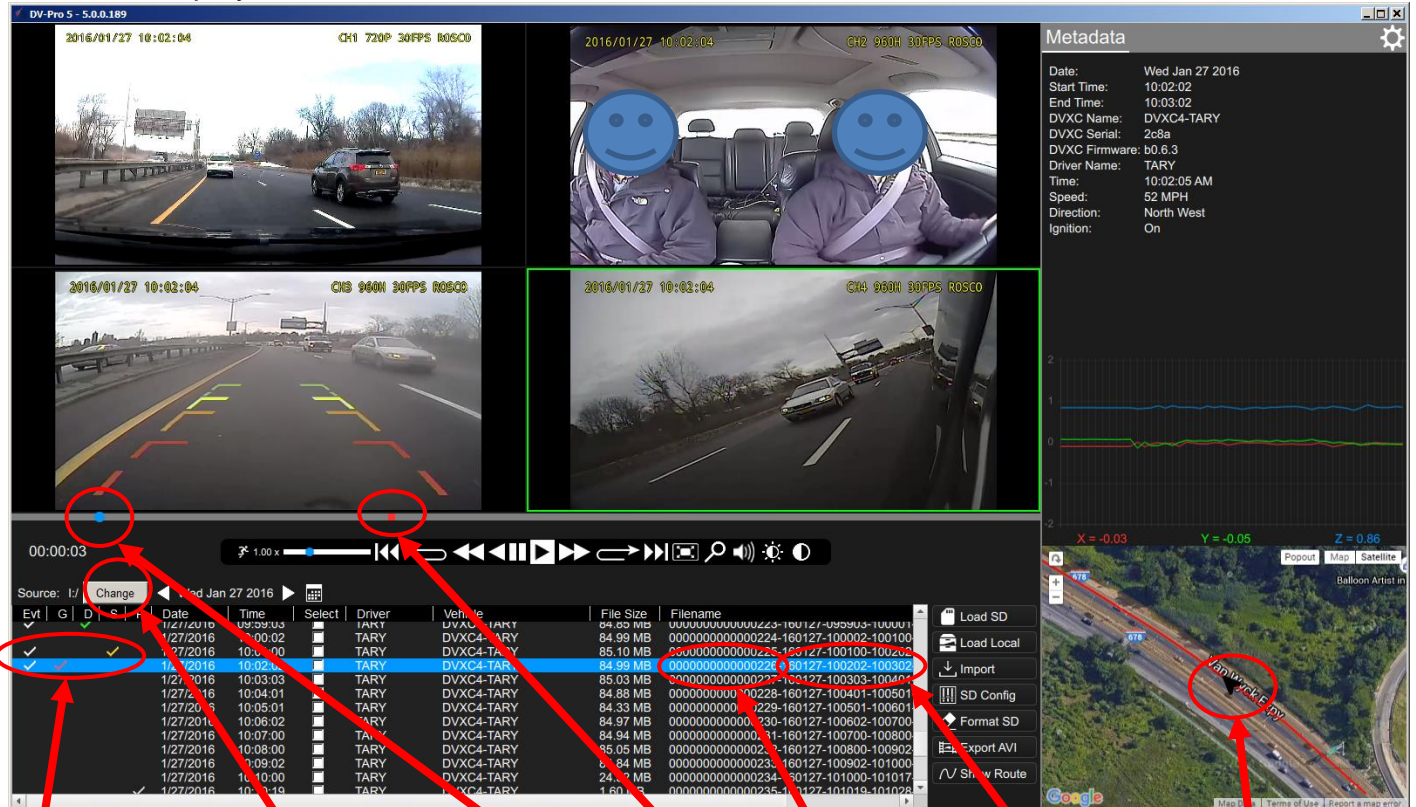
DV-Pro 5 - 5.0.0.189

2016/01/27 10:02:04 CH1 720P 30FPS ROSCO
2016/01/27 10:02:04 CH2 960H 30FPS ROSCO
2016/01/27 10:02:04 CH3 960H 30FPS ROSCO
2016/01/27 10:02:04 CH4 960H 30FPS ROSCO

Metadata

Date: Wed Jan 27 2016
Start Time: 10:02:02
End Time: 10:03:02
DVXC Name: DVXC4-TARY
DVXC Serial: 2c8a
DVXC Firmware: b0.6.3
Driver Name: TARY
Time: 10:02:05 AM
Speed: 52 MPH
Direction: North West
Ignition: On

2
1
0
-1
-2

X = -0.03 Y = -0.05 Z = 0.86

00:00:03

1.00 x

Source: I:/ Change Wed Jan 27 2016

| Evt | G | D | S | F | Date | Time | Select | Driver | Vehicle | File Size | Filename |
|---|---|---|---|---|---|---|---|---|---|---|---|
| ✓ | | ✓ | | | 1/27/2016 | 09:59:03 | | TARY | DVXC4-TARY | 84.85 MB | 0000000000000223-160127-095903-100001 |
| | | | | | 1/27/2016 | 10:00:02 | | TARY | DVXC4-TARY | 84.99 MB | 0000000000000224-160127-100002-100100 |
| ✓ | | | ✓ | | 1/27/2016 | 10:01:00 | | TARY | DVXC4-TARY | 85.10 MB | 0000000000000225-160127-100100-100202 |
| ✓ | ✓ | | | | 1/27/2016 | 10:02:02 | | TARY | DVXC4-TARY | 84.99 MB | 0000000000000226-160127-100202-100302 |
| | | | | | 1/27/2016 | 10:03:03 | | TARY | DVXC4-TARY | 85.03 MB | 0000000000000227-160127-100303-100401 |
| | | | | | 1/27/2016 | 10:04:01 | | TARY | DVXC4-TARY | 84.88 MB | 0000000000000228-160127-100401-100501 |
| | | | | | 1/27/2016 | 10:05:01 | | TARY | DVXC4-TARY | 84.33 MB | 0000000000000229-160127-100501-100601 |
| | | | | | 1/27/2016 | 10:06:02 | | TARY | DVXC4-TARY | 84.97 MB | 0000000000000230-160127-100602-100700 |
| | | | | | 1/27/2016 | 10:07:00 | | TARY | DVXC4-TARY | 84.94 MB | 0000000000000231-160127-100700-100800 |
| | | | | | 1/27/2016 | 10:08:00 | | TARY | DVXC4-TARY | 85.05 MB | 0000000000000232-160127-100800-100902 |
| | | | | | 1/27/2016 | 10:09:02 | | TARY | DVXC4-TARY | 84.84 MB | 0000000000000233-160127-100902-101000 |
| | | | | | 1/27/2016 | 10:10:00 | | TARY | DVXC4-TARY | 24.29 MB | 0000000000000234-160127-101000-101017 |
| | | ✓ | | | 1/27/2016 | 10:10:19 | | TARY | DVXC4-TARY | 1.60 MB | 0000000000000235-160127-101019-101028 |

Load SD
Load Local
Import
SD Config
Format SD
Export AVI
Show Route

Popout Map Satellite
Balloon Artist in
678
678
Van Wyck Expy
Google
Map Data Terms of Use Report a map error